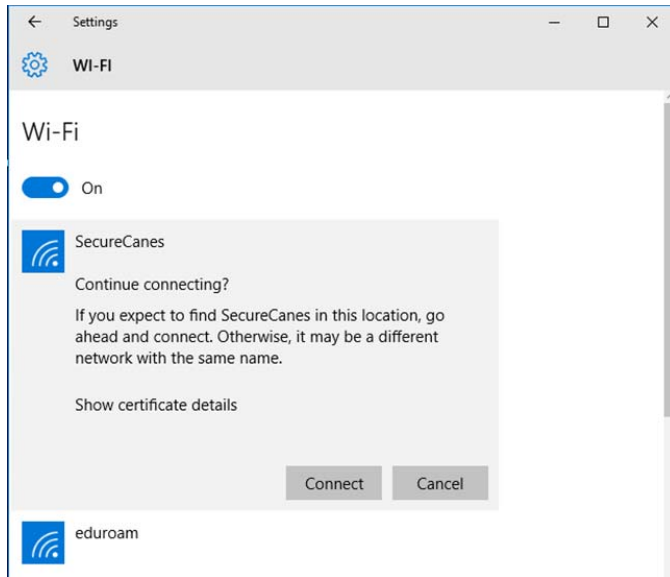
Settings

WI-FI

Wi-Fi

On

SecureCanes

Continue connecting?

If you expect to find SecureCanes in this location, go ahead and connect. Otherwise, it may be a different network with the same name.

Show certificate details

Connect

Cancel

eduroam